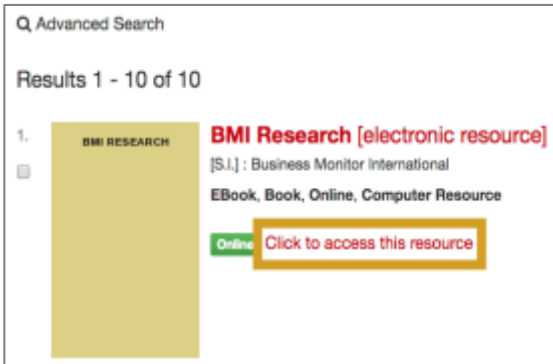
Advanced Search

Results 1 - 10 of 10

1.

BMI RESEARCH

BMI Research [electronic resource]

[S.l.] : Business Monitor International

EBook, Book, Online, Computer Resource

Online

Click to access this resource